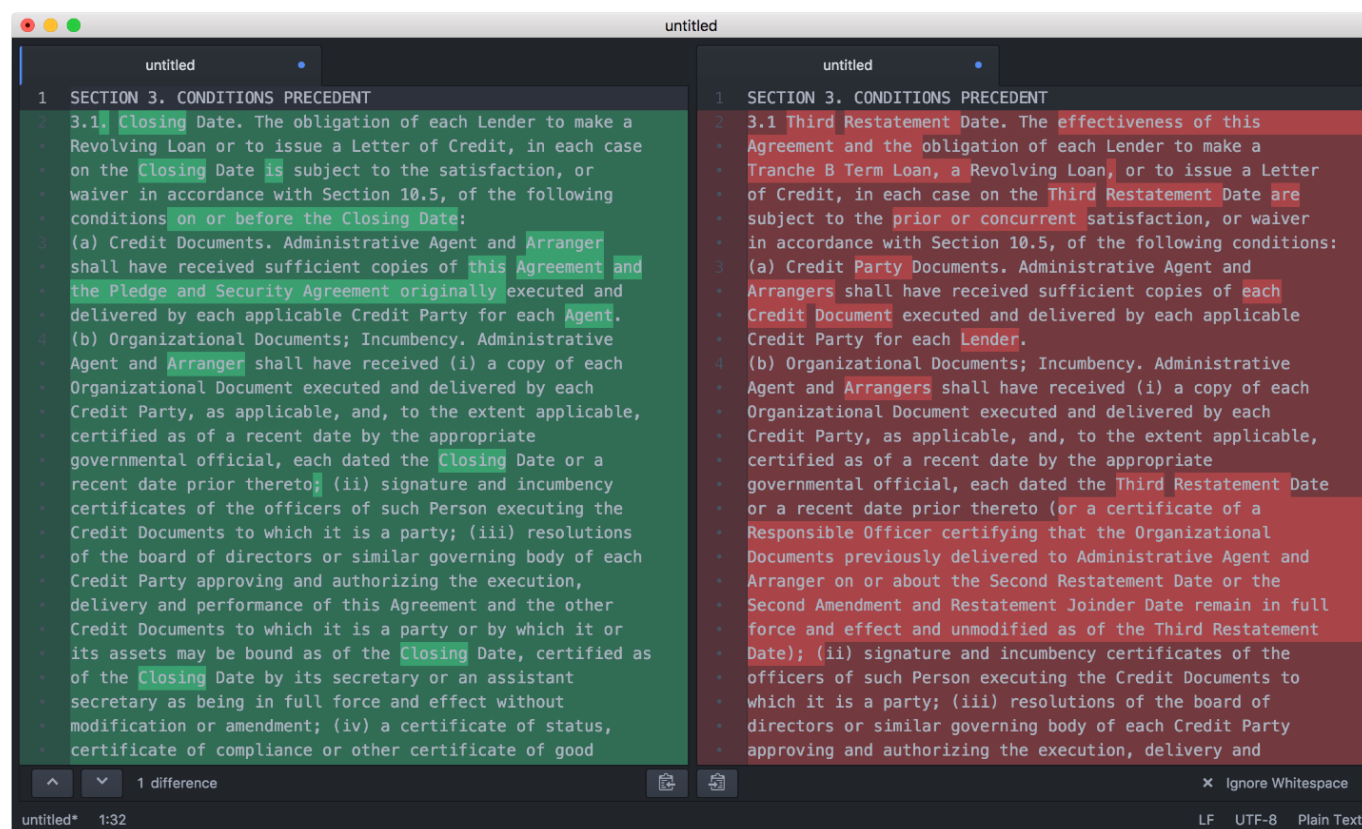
untitled

untitled

1 SECTION 3. CONDITIONS PRECEDENT
2 3.1. Closing Date. The obligation of each Lender to make a Revolving Loan or to issue a Letter of Credit, in each case on the Closing Date is subject to the satisfaction, or waiver in accordance with Section 10.5, of the following conditions on or before the Closing Date:
3 (a) Credit Documents. Administrative Agent and Arranger shall have received sufficient copies of this Agreement and the Pledge and Security Agreement originally executed and delivered by each applicable Credit Party for each Agent.
4 (b) Organizational Documents; Incumbency. Administrative Agent and Arranger shall have received (i) a copy of each Organizational Document executed and delivered by each Credit Party, as applicable, and, to the extent applicable, certified as of a recent date by the appropriate governmental official, each dated the Closing Date or a recent date prior thereto; (ii) signature and incumbency certificates of the officers of such Person executing the Credit Documents to which it is a party; (iii) resolutions of the board of directors or similar governing body of each Credit Party approving and authorizing the execution, delivery and performance of this Agreement and the other Credit Documents to which it is a party or by which it or its assets may be bound as of the Closing Date, certified as of the Closing Date by its secretary or an assistant secretary as being in full force and effect without modification or amendment; (iv) a certificate of status, certificate of compliance or other certificate of good

1 difference

untitled

1 SECTION 3. CONDITIONS PRECEDENT
2 3.1 Third Restatement Date. The effectiveness of this Agreement and the obligation of each Lender to make a Tranche B Term Loan, a Revolving Loan, or to issue a Letter of Credit, in each case on the Third Restatement Date are subject to the prior or concurrent satisfaction, or waiver in accordance with Section 10.5, of the following conditions:
3 (a) Credit Party Documents. Administrative Agent and Arrangers shall have received sufficient copies of each Credit Document executed and delivered by each applicable Credit Party for each Lender.
4 (b) Organizational Documents; Incumbency. Administrative Agent and Arrangers shall have received (i) a copy of each Organizational Document executed and delivered by each Credit Party, as applicable, and, to the extent applicable, certified as of a recent date by the appropriate governmental official, each dated the Third Restatement Date or a recent date prior thereto (or a certificate of a Responsible Officer certifying that the Organizational Documents previously delivered to Administrative Agent and Arranger on or about the Second Restatement Date or the Second Amendment and Restatement Joinder Date remain in full force and effect and unmodified as of the Third Restatement Date); (ii) signature and incumbency certificates of the officers of such Person executing the Credit Documents to which it is a party; (iii) resolutions of the board of directors or similar governing body of each Credit Party approving and authorizing the execution, delivery and

✕ Ignore Whitespace

untitled* 1:32 LF UTF-8 Plain Text